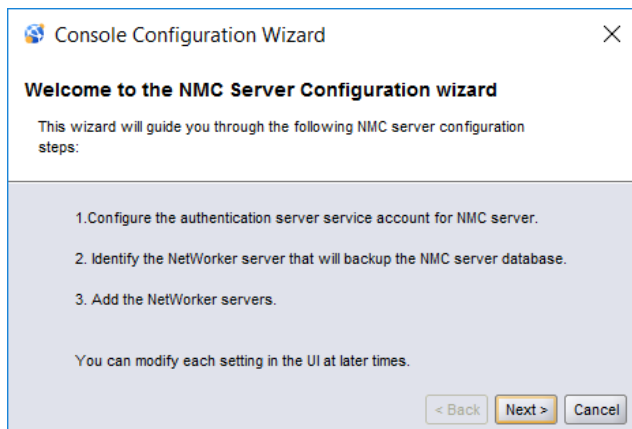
Console Configuration Wizard

Welcome to the NMC Server Configuration wizard

This wizard will guide you through the following NMC server configuration steps:

1.Configure the authentication server service account for NMC server.

2. Identify the NetWorker server that will backup the NMC server database.

3. Add the NetWorker servers.

You can modify each setting in the UI at later times.

< Back Next > Cancel